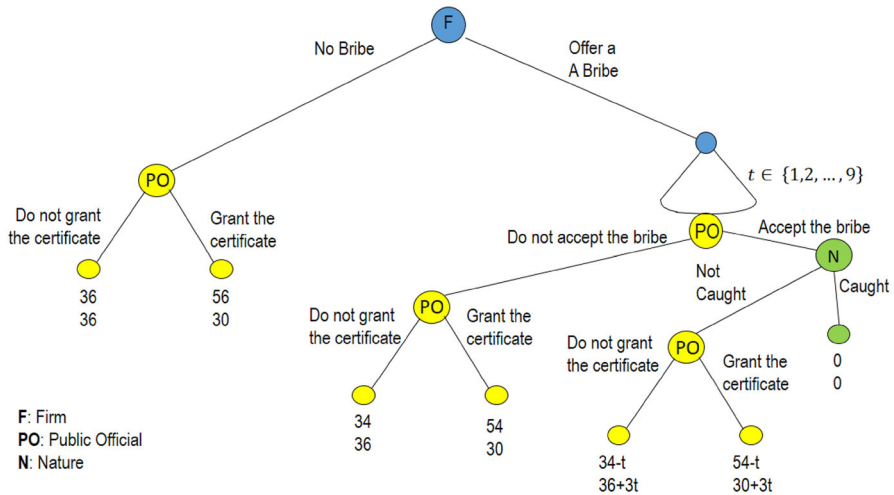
F

No Bribe

Offer a A Bribe

$t \in \{1,2,\ldots,9\}$

PO

Do not grant the certificate

Grant the certificate

36
36

56
30

PO

Do not accept the bribe

Accept the bribe

N

Not Caught

Caught

PO

Do not grant the certificate

Grant the certificate

34
36

54
30

PO

Do not grant the certificate

Grant the certificate

0
0

34-t
36+3t

54-t
30+3t

F: Firm
PO: Public Official
N: Nature